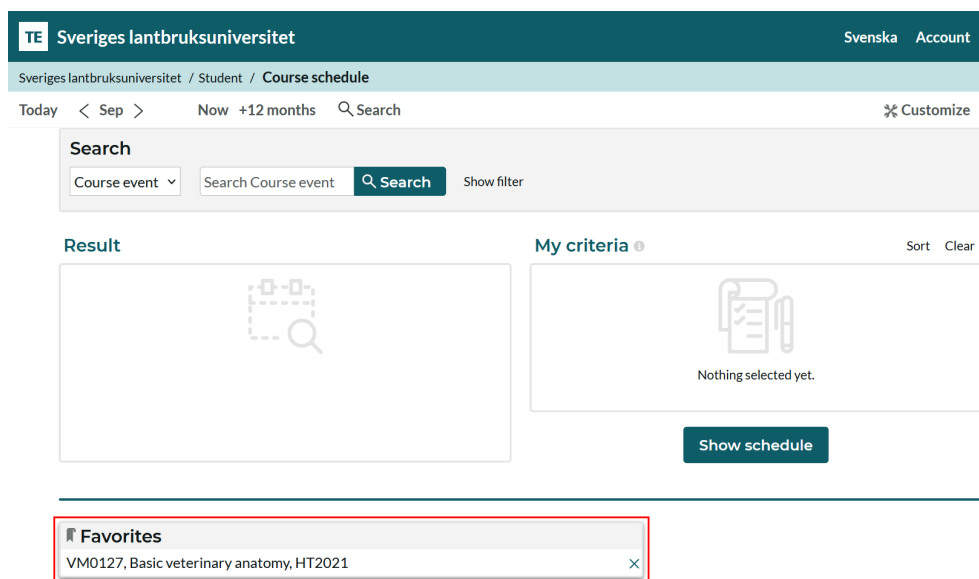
TE Sveriges lantbruksuniversitet

Svenska Account

Sveriges lantbruksuniversitet / Student / Course schedule

Today < Sep > Now +12 months Search Customize

Search

Course event

Search Course event

Search

Show filter

Result

My criteria

Sort Clear

Nothing selected yet.

Show schedule

Favorites

VM0127, Basic veterinary anatomy, HT2021 ×